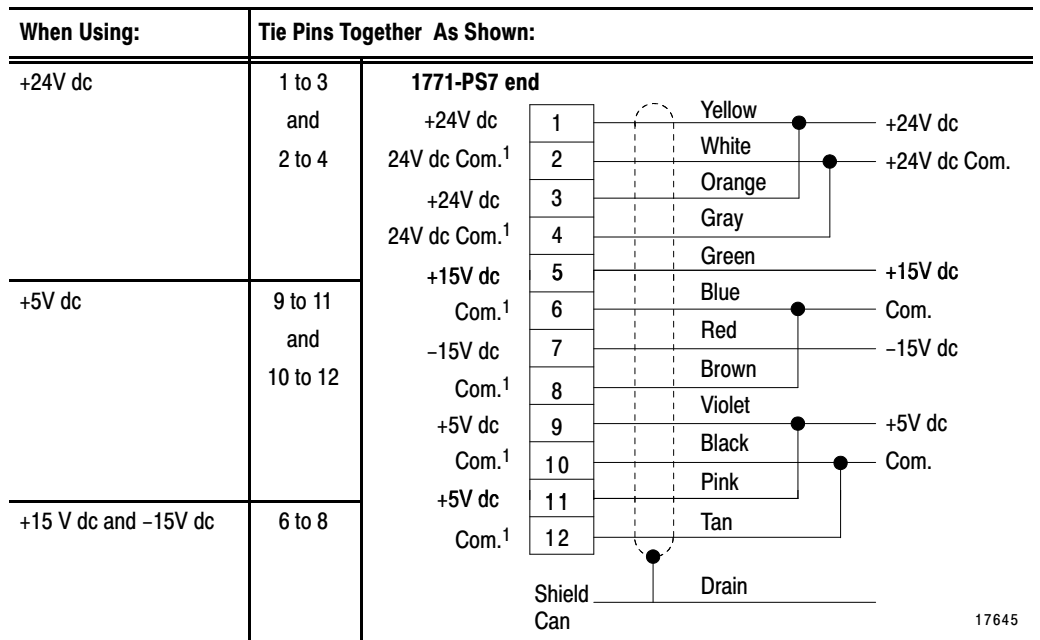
| When Using: | Tie Pins Together As Shown: |
|---|---|
| +24V dc | 1 to 3 and 2 to 4 |
| +5V dc | 9 to 11 and 10 to 12 |
| +15 V dc and −15V dc | 6 to 8 |

1771-PS7 end

+24V dc 1
24V dc Com.$^1$ 2
+24V dc 3
24V dc Com.$^1$ 4
+15V dc 5
Com.$^1$ 6
−15V dc 7
Com.$^1$ 8
+5V dc 9
Com.$^1$ 10
+5V dc 11
Com.$^1$ 12

Yellow
White
Orange
Gray
Green
Blue
Red
Brown
Violet
Black
Pink
Tan

+24V dc
+24V dc Com.
+15V dc
Com.
−15V dc
+5V dc
Com.

Shield Can
Drain

17645